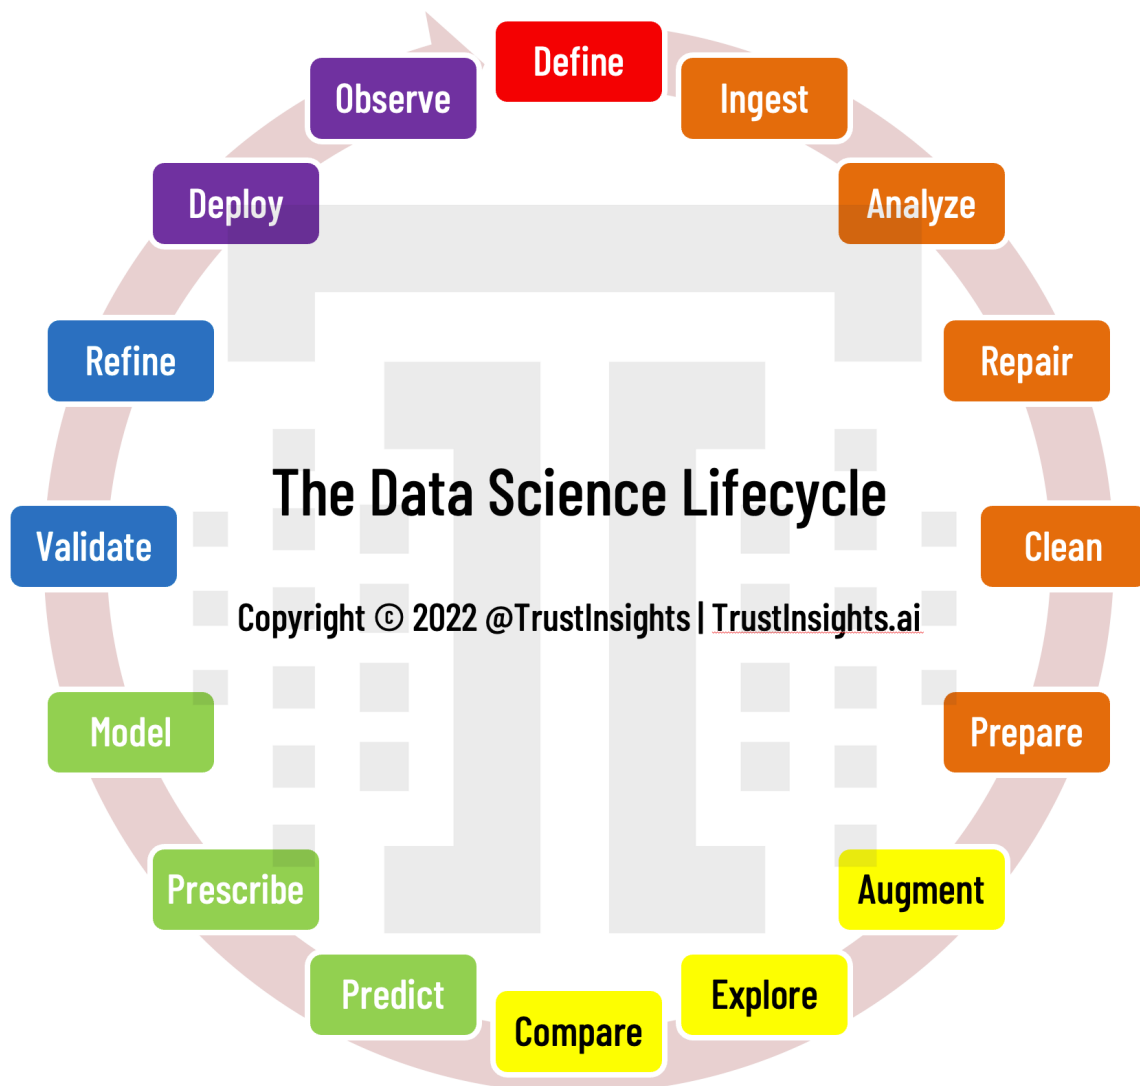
Define

Ingest

Analyze

Repair

Clean

Prepare

Augment

Explore

Compare

Predict

Prescribe

Model

Validate

Refine

Deploy

Observe

The Data Science Lifecycle

Copyright © 2022 @TrustInsights | TrustInsights.ai